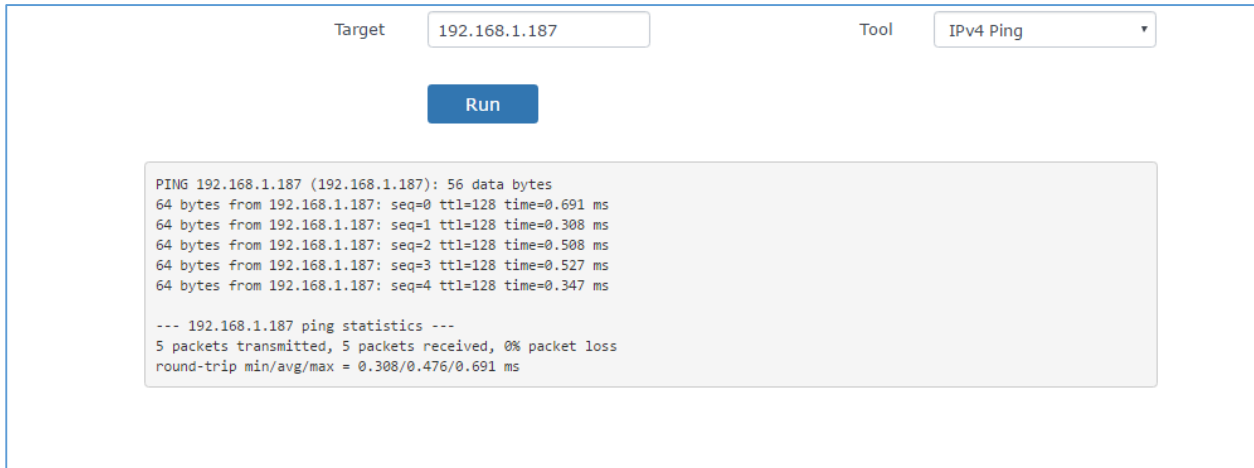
Target 192.168.1.187

Tool IPv4 Ping

Run

PING 192.168.1.187 (192.168.1.187): 56 data bytes
64 bytes from 192.168.1.187: seq=0 ttl=128 time=0.691 ms
64 bytes from 192.168.1.187: seq=1 ttl=128 time=0.308 ms
64 bytes from 192.168.1.187: seq=2 ttl=128 time=0.508 ms
64 bytes from 192.168.1.187: seq=3 ttl=128 time=0.527 ms
64 bytes from 192.168.1.187: seq=4 ttl=128 time=0.347 ms

--- 192.168.1.187 ping statistics ---
5 packets transmitted, 5 packets received, 0% packet loss
round-trip min/avg/max = 0.308/0.476/0.691 ms